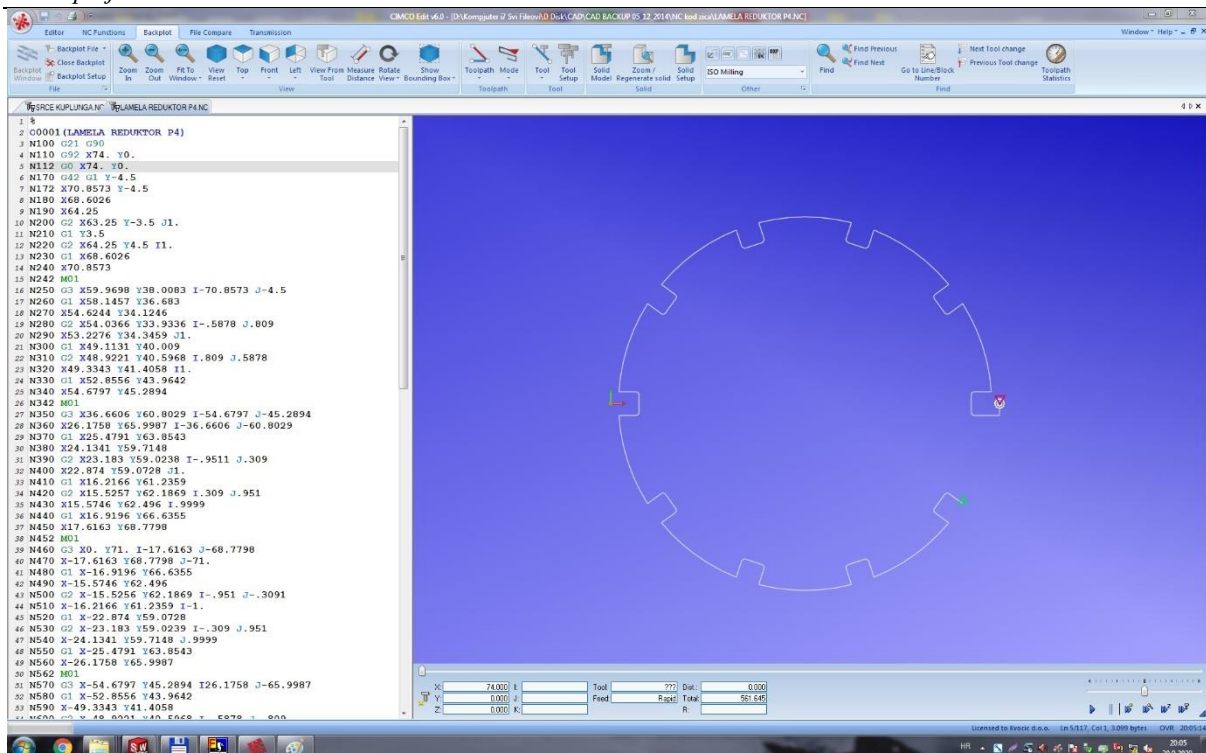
CIMCO Edit v6.0 - [D:\Kompjuter i7 Svi Fileovi\AD Disk\CAD\CAD BACKUP 05 12 2014\NC kod zica\LAMELA REDUKTOR P4.NC]

Editor NC Functions Backplot File Compare Transmission

Window Help

Backplot File Close Backplot Backplot Window Backplot Setup File

Zoom In Zoom Out Fit To Window View Reset Top Front Left View From Tool Measure Distance Rotate View Show Bounding Box View

Toolpath Mode Toolpath

Tool Tool Setup Tool

Solid Model Zoom / Regenerate solid Solid Setup Solid

ISO Milling Other

Find Find Previous Find Next Go to Line/Block Number Next Tool change Previous Tool change Toolpath Statistics Find

SRCE KUPLUNGA.NC LAMELA REDUKTOR P4.NC

1 %
2 O0001(LAMELA REDUKTOR P4)
3 N100 G21 G90
4 N110 G92 X74. Y0.
5 N112 G0 X74. Y0.
6 N170 G42 G1 Y-4.5
7 N172 X70.8573 Y-4.5
8 N180 X68.6026
9 N190 X64.25
10 N200 G2 X63.25 Y-3.5 J1.
11 N210 G1 Y3.5
12 N220 G2 X64.25 Y4.5 I1.
13 N230 G1 X68.6026
14 N240 X70.8573
15 N242 M01
16 N250 G3 X59.9698 Y38.0083 I-70.8573 J-4.5
17 N260 G1 X58.1457 Y36.683
18 N270 X54.6244 Y34.1246
19 N280 G2 X54.0366 Y33.9336 I-.5878 J.809
20 N290 X53.2276 Y34.3459 J1.
21 N300 G1 X49.1131 Y40.009
22 N310 G2 X48.9221 Y40.5968 I.809 J.5878
23 N320 X49.3343 Y41.4058 I1.
24 N330 G1 X52.8556 Y43.9642
25 N340 X54.6797 Y45.2894
26 N342 M01
27 N350 G3 X36.6606 Y60.8029 I-54.6797 J-45.2894
28 N360 X26.1758 Y65.9987 I-36.6606 J-60.8029
29 N370 G1 X25.4791 Y63.8543
30 N380 X24.1341 Y59.7148
31 N390 G2 X23.183 Y59.0238 I-.9511 J.309
32 N400 X22.874 Y59.0728 J1.
33 N410 G1 X16.2166 Y61.2359
34 N420 G2 X15.5257 Y62.1869 I.309 J.951
35 N430 X15.5746 Y62.496 I.9999
36 N440 G1 X16.9196 Y66.6355
37 N450 X17.6163 Y68.7798
38 N452 M01
39 N460 G3 X0. Y71. I-17.6163 J-68.7798
40 N470 X-17.6163 Y68.7798 J-71.
41 N480 G1 X-16.9196 Y66.6355
42 N490 X-15.5746 Y62.496
43 N500 G2 X-15.5256 Y62.1869 I-.951 J-.3091
44 N510 X-16.2166 Y61.2359 I-1.
45 N520 G1 X-22.874 Y59.0728
46 N530 G2 X-23.183 Y59.0239 I-.309 J.951
47 N540 X-24.1341 Y59.7148 J.9999
48 N550 G1 X-25.4791 Y63.8543
49 N560 X-26.1758 Y65.9987
50 N562 M01
51 N570 G3 X-54.6797 Y45.2894 I26.1758 J-65.9987
52 N580 G1 X-52.8556 Y43.9642
53 N590 X-49.3343 Y41.4058
54 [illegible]

X: 74.000 I:
Y: 0.000 J:
Z: 0.000 K:
Tool: ??? Dist.: 0.000
Feed: Rapid Total: 561.645
R:

Licensed to Kvocic d.o.o. Ln 5/117, Col 1, 3.099 bytes OVR 20:05:14

HR 20:05